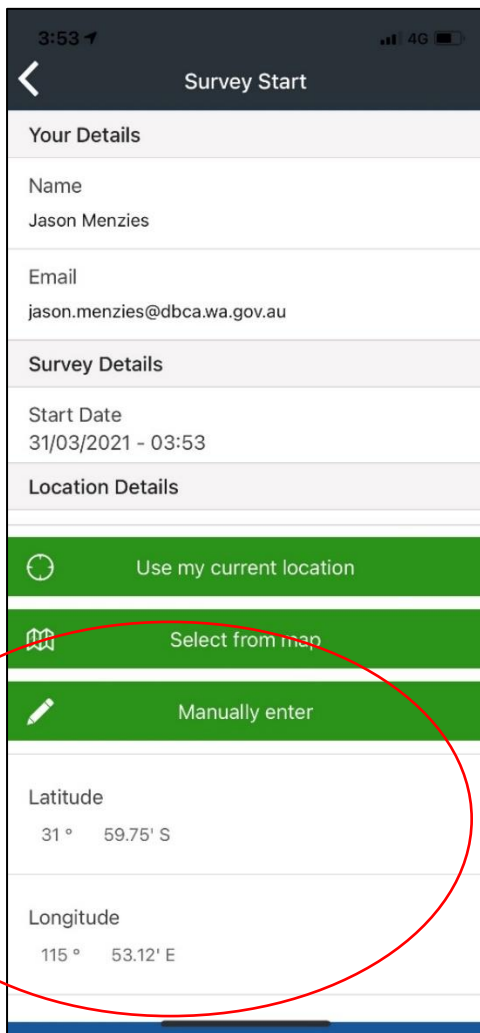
3:53
4G

Survey Start

Your Details

Name
Jason Menzies

Email
jason.menzies@dbca.wa.gov.au

Survey Details

Start Date
31/03/2021 - 03:53

Location Details

Use my current location

Select from map

Manually enter

Latitude
31 ° 59.75' S

Longitude
115 ° 53.12' E